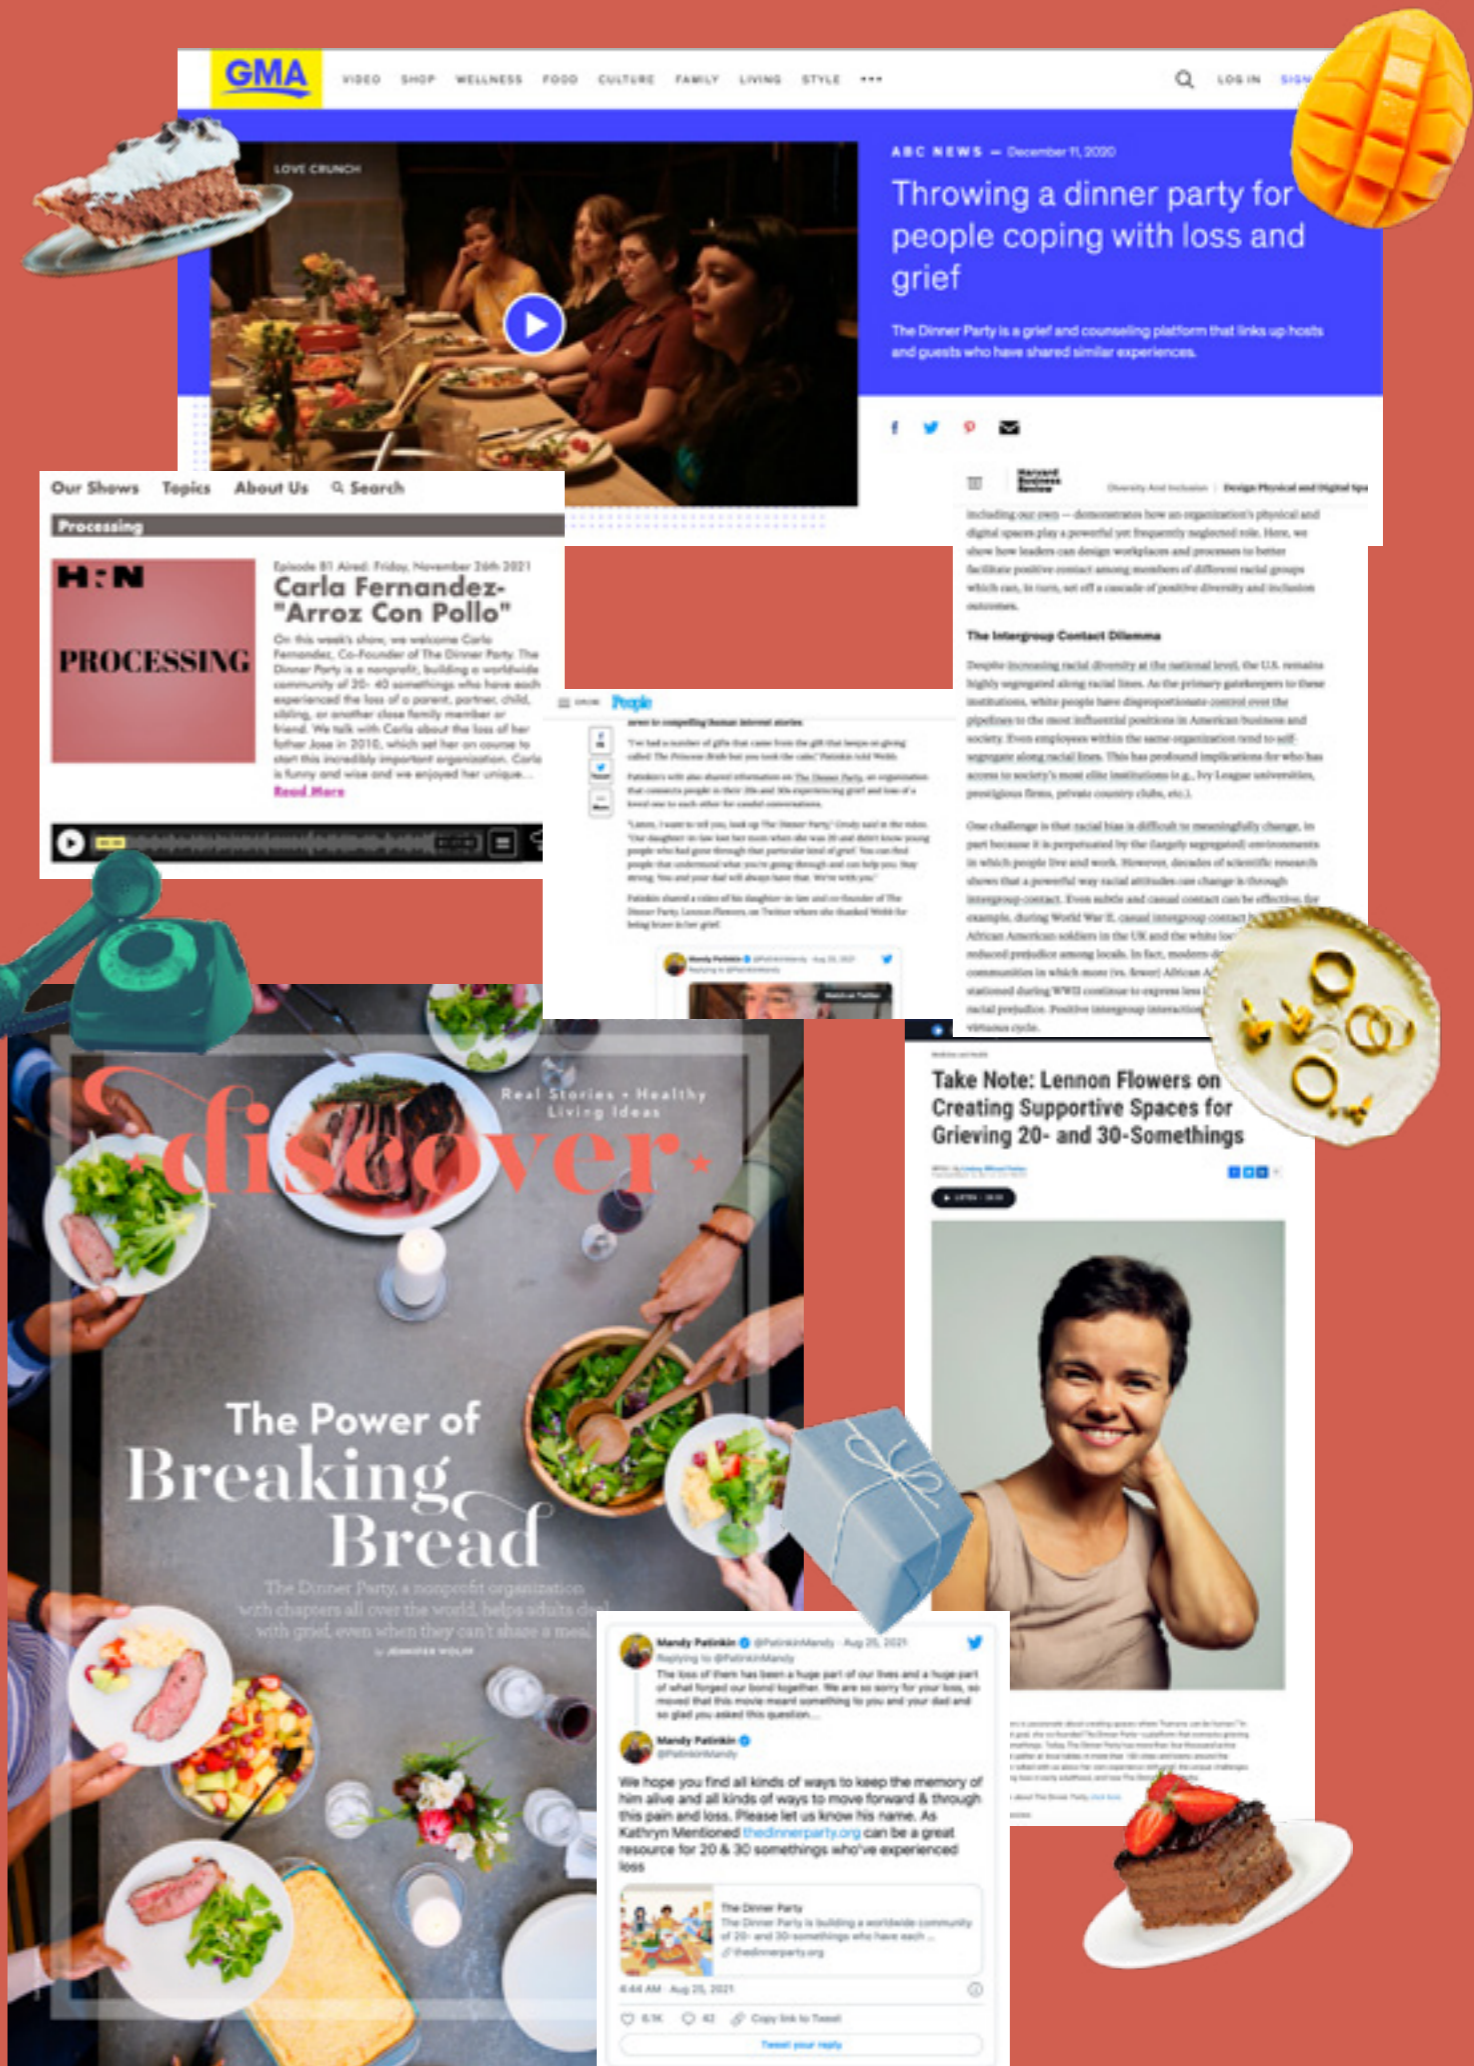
GMA VIDEO SHOP WELLNESS FOOD CULTURE FAMILY LIVING STYLE ••• LOG IN SIGN

LOVE CRUNCH

ABC NEWS — December 11, 2020

Throwing a dinner party for people coping with loss and grief

The Dinner Party is a grief and counseling platform that links up hosts and guests who have shared similar experiences.

Our Shows Topics About Us Search

Processing

H:N PROCESSING

Episode 81 Aired: Friday, November 26th 2021

Carla Fernandez- "Arroz Con Pollo"

On this week's show, we welcome Carla Fernandez, Co-Founder of The Dinner Party. The Dinner Party is a nonprofit, building a worldwide community of 20- 40 somethings who have each experienced the loss of a parent, partner, child, sibling, or another close family member or friend. We talk with Carla about the loss of her father Jose in 2010, which set her on course to start this incredibly important organization. Carla is funny and wise and we enjoyed her unique...

Read More

Harvard Business Review

The Intergroup Contact Dilemma

People

Take Note: Lennon Flowers on Creating Supportive Spaces for Grieving 20- and 30-Somethings

discover

Real Stories • Healthy Living Ideas

The Power of Breaking Bread

The Dinner Party, a nonprofit organization with chapters all over the world, helps adults deal with grief, even when they can't share a meal

Mandy Patinkin @PatinkinMandy · Aug 25, 2021
Replying to @PatinkinMandy
The loss of them has been a huge part of our lives and a huge part of what forged our bond together. We are so sorry for your loss, so moved that this movie meant something to you and your dad and so glad you asked this question.

Mandy Patinkin
@PatinkinMandy

We hope you find all kinds of ways to keep the memory of him alive and all kinds of ways to move forward & through this pain and loss. Please let us know his name. As Kathryn Mentioned thedinnerparty.org can be a great resource for 20 & 30 somethings who've experienced loss

The Dinner Party
The Dinner Party is building a worldwide community of 20- and 30-somethings who have each ...
thedinnerparty.org

4:44 AM · Aug 25, 2021

6.1K 42 Copy link to Tweet

Tweet your reply